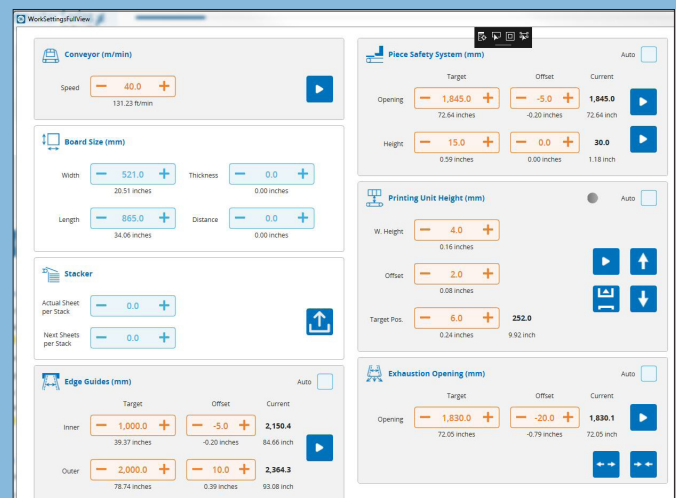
WorkSettingsFullView

Conveyor (m/min)

Speed − 40.0 +
131.23 ft/min

Board Size (mm)

Width − 521.0 +
20.51 inches
Thickness − 0.0 +
0.00 inches

Length − 865.0 +
34.06 inches
Distance − 0.0 +
0.00 inches

Stacker

Actual Sheet per Stack − 0.0 +

Next Sheets per Stack − 0.0 +

Edge Guides (mm)
Auto

| | Target | Offset | Current |
|---|---|---|---|
| Inner | − 1,000.0 + 39.37 inches | − -5.0 + -0.20 inches | 2,150.4 84.66 inch |
| Outer | − 2,000.0 + 78.74 inches | − 10.0 + 0.39 inches | 2,364.3 93.08 inch |

Piece Safety System (mm)
Auto

| | Target | Offset | Current |
|---|---|---|---|
| Opening | − 1,845.0 + 72.64 inches | − -5.0 + -0.20 inches | 1,845.0 72.64 inch |
| Height | − 15.0 + 0.59 inches | − 0.0 + 0.00 inches | 30.0 1.18 inch |

Printing Unit Height (mm)
Auto

W. Height − 4.0 +
0.16 inches

Offset − 2.0 +
0.08 inches

Target Pos. − 6.0 +
0.24 inches
252.0
9.92 inch

Exhaustion Opening (mm)
Auto

| | Target | Offset | Current |
|---|---|---|---|
| Opening | − 1,830.0 + 72.05 inches | − -20.0 + -0.79 inches | 1,830.1 72.05 inch |